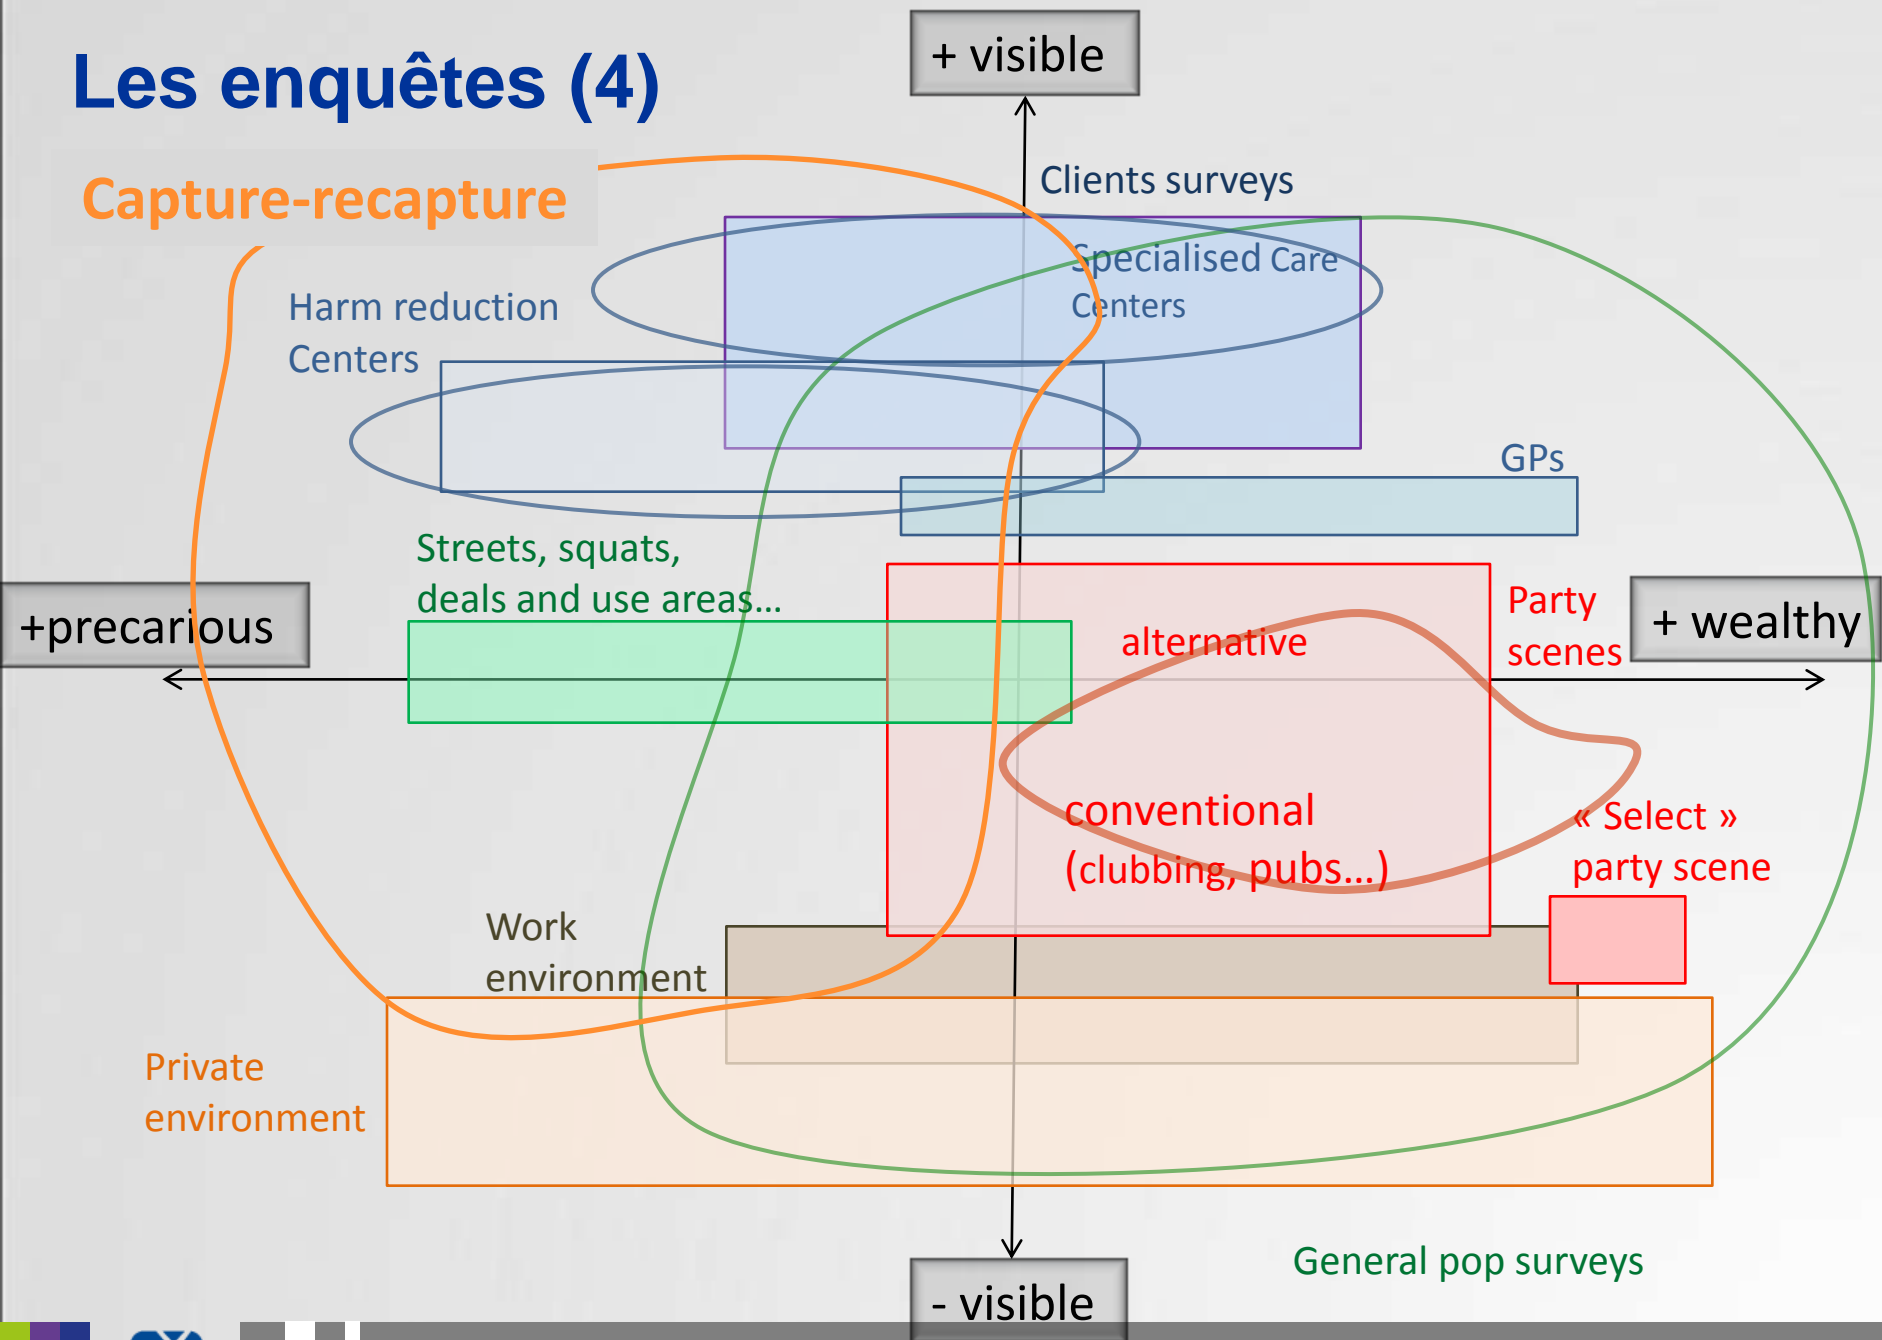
Les enquêtes (4)

Capture-recapture

+ visible

Clients surveys

Specialised Care Centers

Harm reduction Centers

GPs

Streets, squats, deals and use areas…

+precarious

alternative

Party scenes

+ wealthy

conventional (clubbing, pubs…)

« Select » party scene

Work environment

Private environment

General pop surveys

- visible